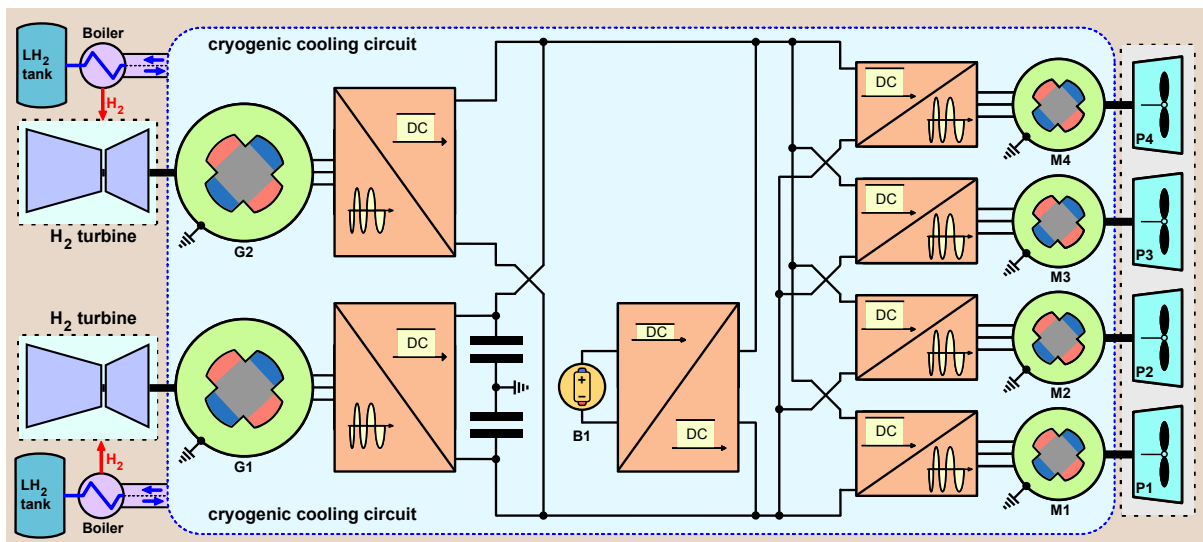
$LH_2$ tank

Boiler

$H_2$

cryogenic cooling circuit

$H_2$ turbine

G2

DC

DC

P4

M4

DC

P3

M3

$H_2$ turbine

DC

DC

DC

DC

P2

M2

G1

B1

DC

DC

P1

M1

$LH_2$ tank

$H_2$

Boiler

cryogenic cooling circuit